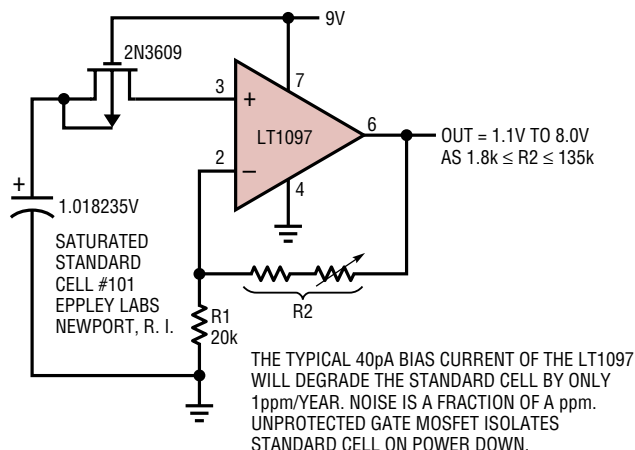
9V

2N3609

3

+

7

LT1097

6

OUT = 1.1V TO 8.0V
AS 1.8k ≤ R2 ≤ 135k

2

−

4

+

1.018235V

SATURATED
STANDARD
CELL #101
EPPLEY LABS
NEWPORT, R. I.

R2

R1
20k

THE TYPICAL 40pA BIAS CURRENT OF THE LT1097 WILL DEGRADE THE STANDARD CELL BY ONLY 1ppm/YEAR. NOISE IS A FRACTION OF A ppm. UNPROTECTED GATE MOSFET ISOLATES STANDARD CELL ON POWER DOWN.